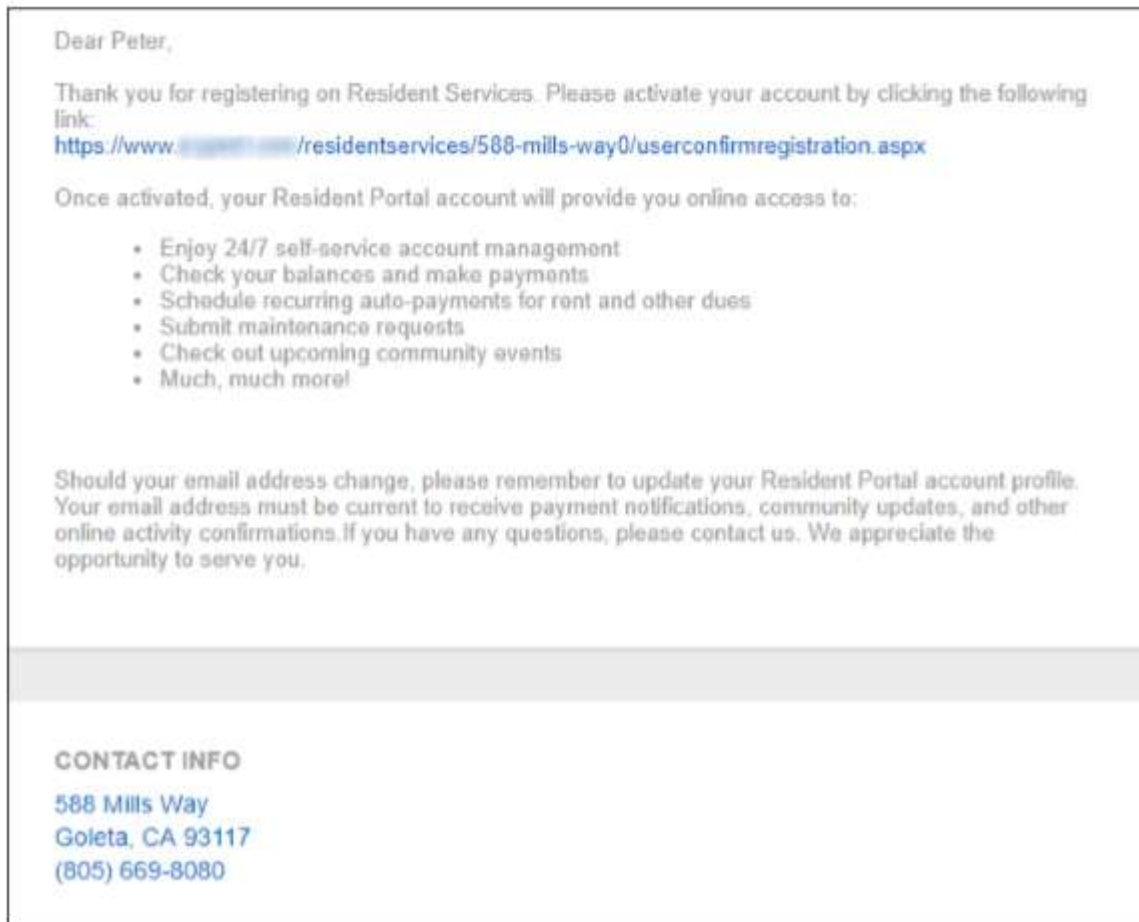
Dear Peter,

Thank you for registering on Resident Services. Please activate your account by clicking the following link:
https://www.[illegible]/residentservices/588-mills-way0/userconfirmregistration.aspx

Once activated, your Resident Portal account will provide you online access to:

- Enjoy 24/7 self-service account management
- Check your balances and make payments
- Schedule recurring auto-payments for rent and other dues
- Submit maintenance requests
- Check out upcoming community events
- Much, much more!

Should your email address change, please remember to update your Resident Portal account profile. Your email address must be current to receive payment notifications, community updates, and other online activity confirmations.If you have any questions, please contact us. We appreciate the opportunity to serve you.

CONTACT INFO

588 Mills Way
Goleta, CA 93117
(805) 669-8080